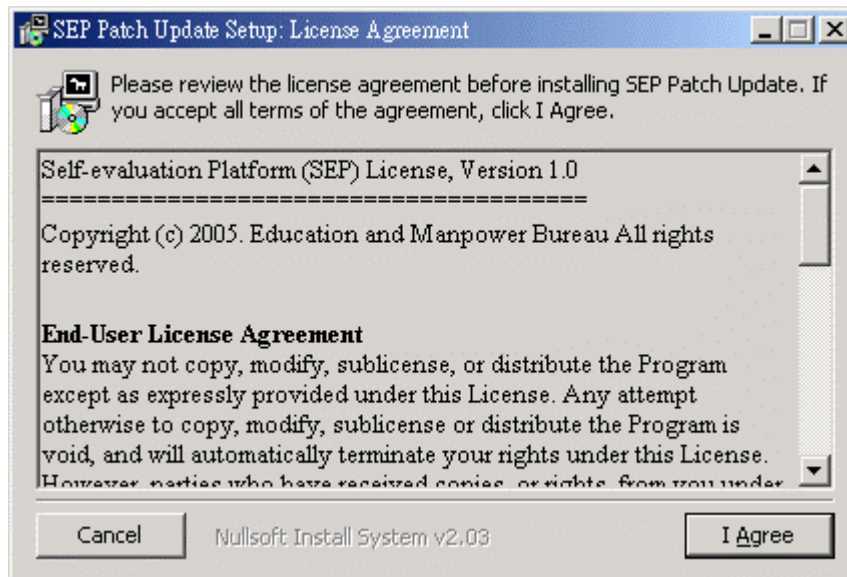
SEP Patch Update Setup: License Agreement

Please review the license agreement before installing SEP Patch Update. If you accept all terms of the agreement, click I Agree.

Self-evaluation Platform (SEP) License, Version 1.0
==========================================
Copyright (c) 2005. Education and Manpower Bureau All rights reserved.

**End-User License Agreement**
You may not copy, modify, sublicense, or distribute the Program except as expressly provided under this License. Any attempt otherwise to copy, modify, sublicense or distribute the Program is void, and will automatically terminate your rights under this License. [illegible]

Cancel Nullsoft Install System v2.03 I Agree